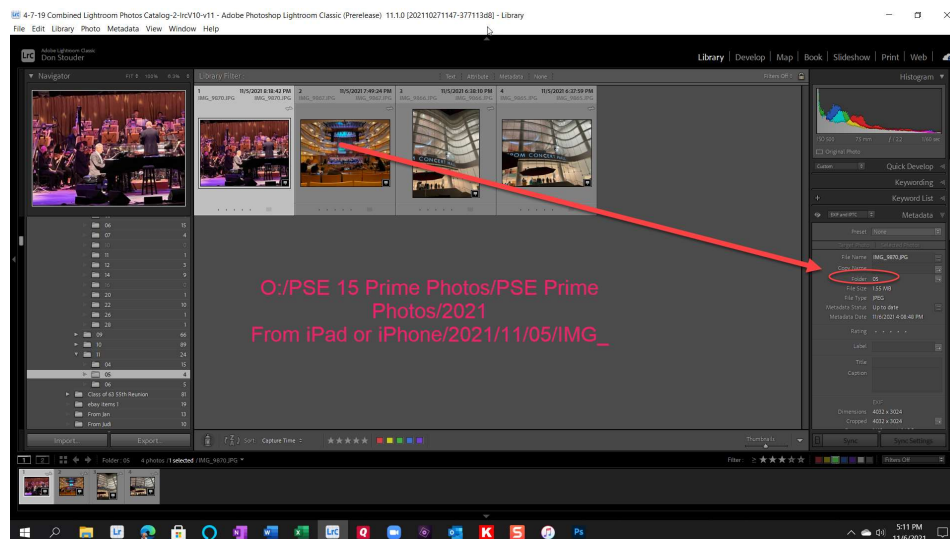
4-7-19 Combined Lightroom Photos Catalog-2-lrcV10-v11 - Adobe Photoshop Lightroom Classic (Prerelease) 11.1.0 [202110271147-377113d8] - Library
File Edit Library Photo Metadata View Window Help

Adobe Lightroom Classic
Don Stouder

Library | Develop | Map | Book | Slideshow | Print | Web

Navigator FIT 100% 0.5%

Library Filter
Text Attribute Metadata None
Filters Off

1 11/5/2021 8:18:42 PM IMG_9870.JPG
2 11/5/2021 7:49:24 PM IMG_9867.JPG
3 11/5/2021 6:38:10 PM IMG_9866.JPG
4 11/5/2021 6:37:59 PM IMG_9865.JPG

Histogram
Original Photo
Quick Develop
Keywording
Keyword List
Metadata
Preset None
File Name IMG_9870.JPG
Folder 05
File Size 1.55 MB
File Type JPEG
Metadata Status Up to date
Metadata Date 11/6/2021 4:58:48 PM
Rating
Label
Title
Caption
EXIF
Dimensions 4032 x 3024
Cropped 4032 x 3024

06
07
11
12
14
20
22
26
28
09
10
11
04
05
06
Class of 63 55th Reunion
ebay items 1
From Jan
From Judi

O:/PSE 15 Prime Photos/PSE Prime Photos/2021
From iPad or iPhone/2021/11/05/IMG_

Import... Export...
Sort Capture Time
Thumbnails
Sync... Sync Settings

Folder : 05 4 photos /1 selected /IMG_9870.JPG
Filter : Filters Off

5:11 PM
11/6/2021